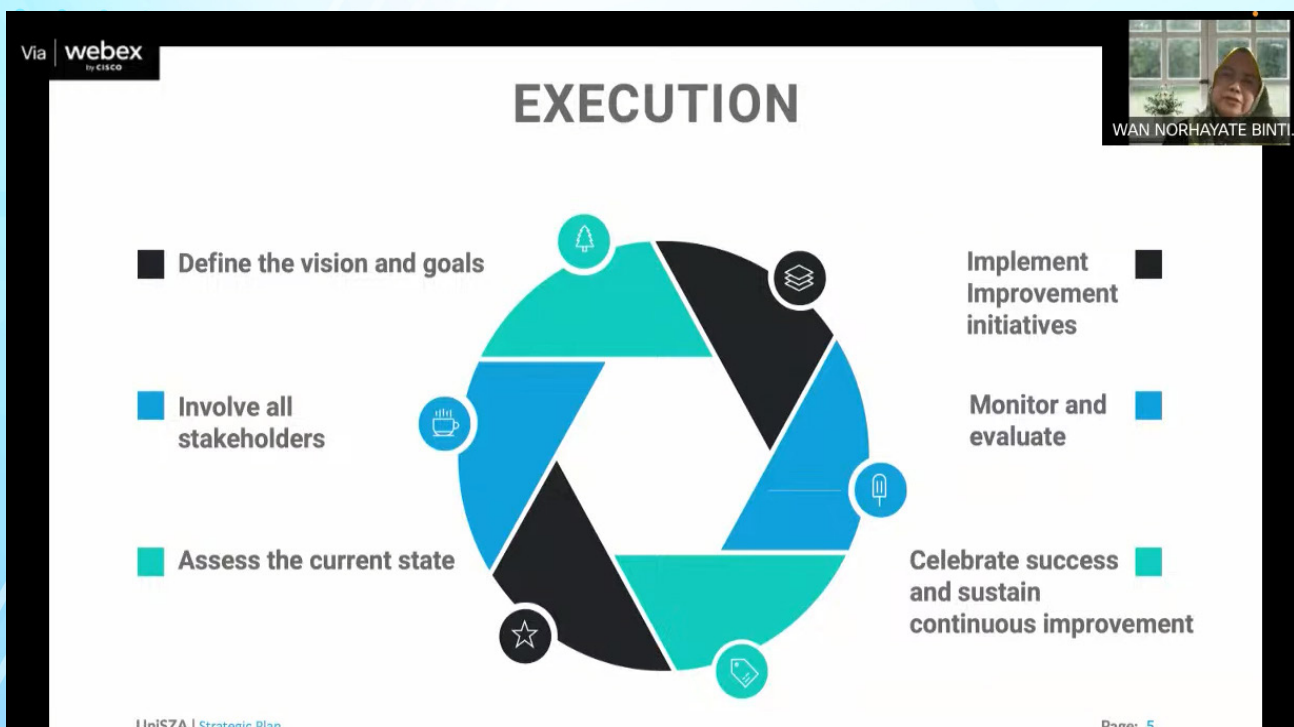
Via | webex by CISCO

EXECUTION

WAN NORHAYATE BINTI...

Define the vision and goals

Involve all stakeholders

Assess the current state

Implement Improvement initiatives

Monitor and evaluate

Celebrate success and sustain continuous improvement

UniSZA | Strategic Plan

Page: 5